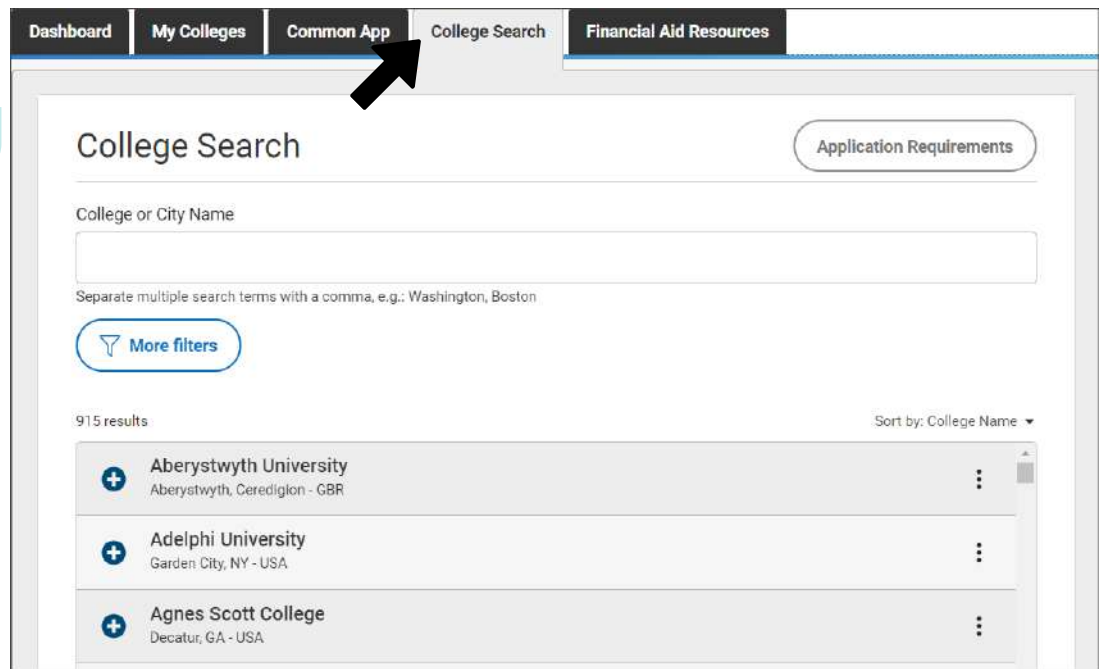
Dashboard My Colleges Common App College Search Financial Aid Resources

College Search

Application Requirements

College or City Name

Separate multiple search terms with a comma, e.g.: Washington, Boston

More filters

915 results

Sort by: College Name

Aberystwyth University
Aberystwyth, Ceredigion - GBR

Adelphi University
Garden City, NY - USA

Agnes Scott College
Decatur, GA - USA